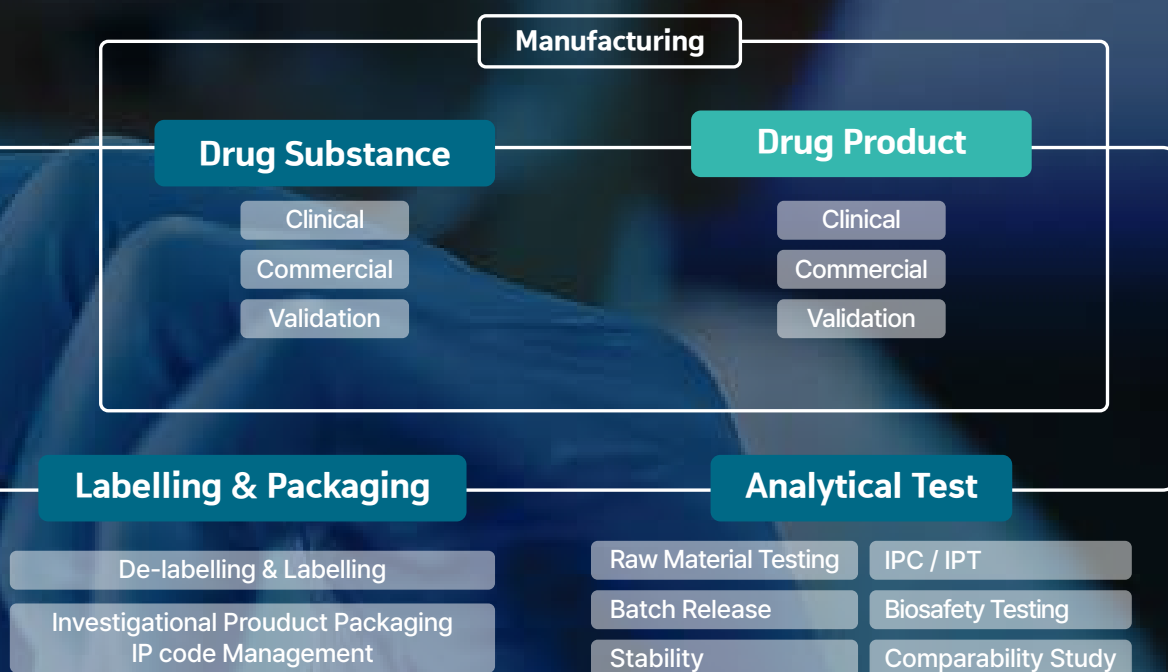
Manufacturing

Drug Substance

Clinical

Commercial

Validation

Drug Product

Clinical

Commercial

Validation

Labelling & Packaging

De-labelling & Labelling

Investigational Prouduct Packaging
IP code Management

Analytical Test

Raw Material Testing

IPC / IPT

Batch Release

Biosafety Testing

Stability

Comparability Study